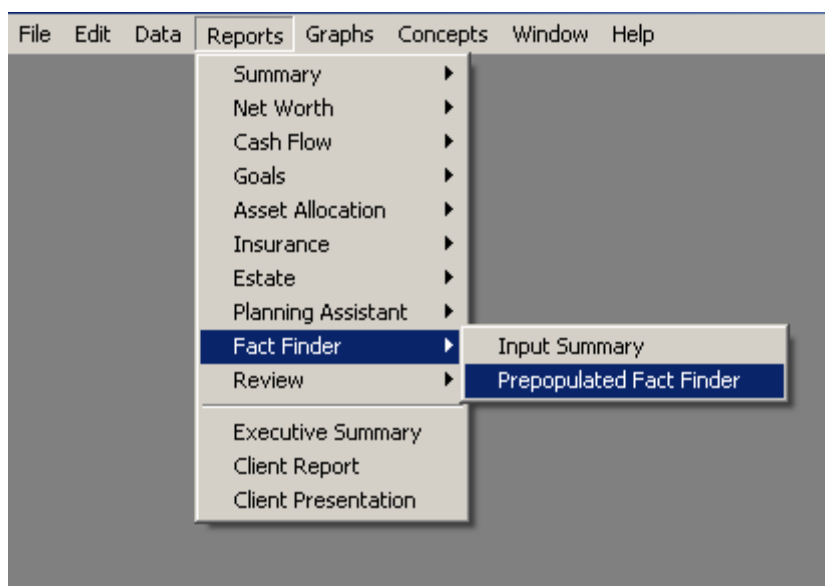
File Edit Data Reports Graphs Concepts Window Help

Summary
Net Worth
Cash Flow
Goals
Asset Allocation
Insurance
Estate
Planning Assistant
Fact Finder
Review

Executive Summary
Client Report
Client Presentation

Input Summary
Prepopulated Fact Finder